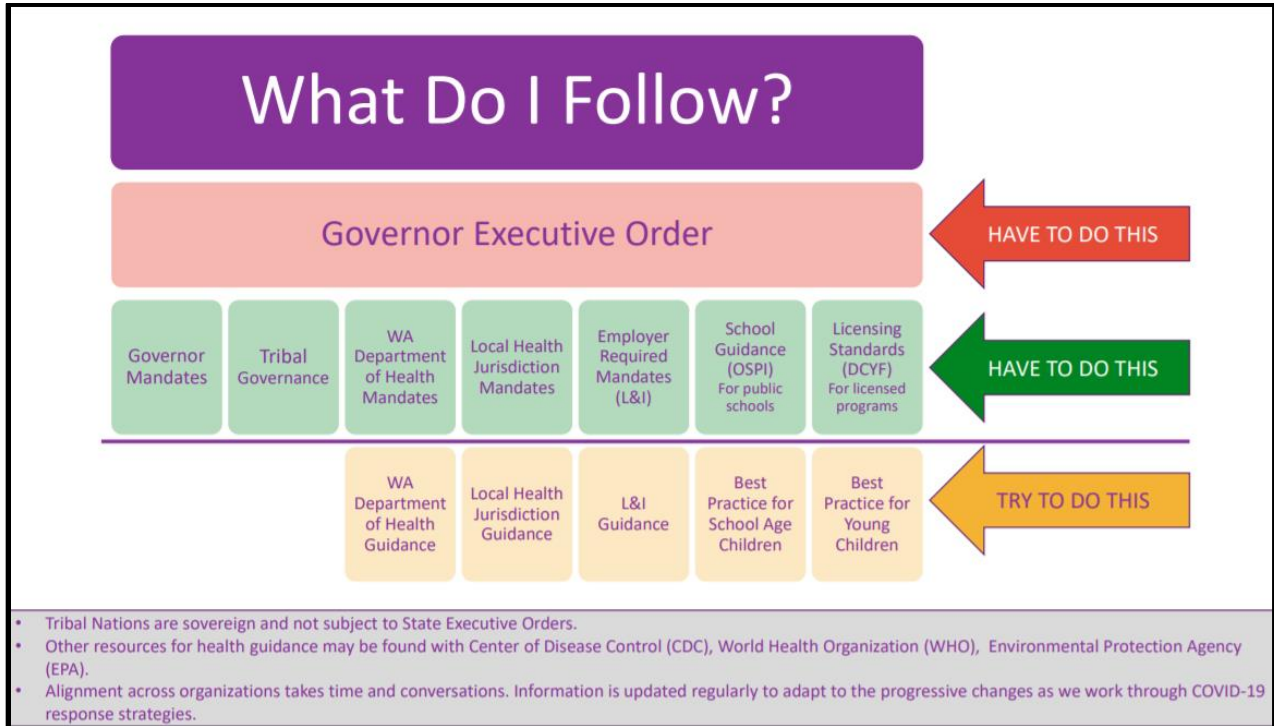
What Do I Follow?

Governor Executive Order

HAVE TO DO THIS

Governor Mandates

Tribal Governance

WA Department of Health Mandates

Local Health Jurisdiction Mandates

Employer Required Mandates (L&I)

School Guidance (OSPI) For public schools

Licensing Standards (DCYF) For licensed programs

HAVE TO DO THIS

WA Department of Health Guidance

Local Health Jurisdiction Guidance

L&I Guidance

Best Practice for School Age Children

Best Practice for Young Children

TRY TO DO THIS

• Tribal Nations are sovereign and not subject to State Executive Orders.
• Other resources for health guidance may be found with Center of Disease Control (CDC), World Health Organization (WHO), Environmental Protection Agency (EPA).
• Alignment across organizations takes time and conversations. Information is updated regularly to adapt to the progressive changes as we work through COVID-19 response strategies.